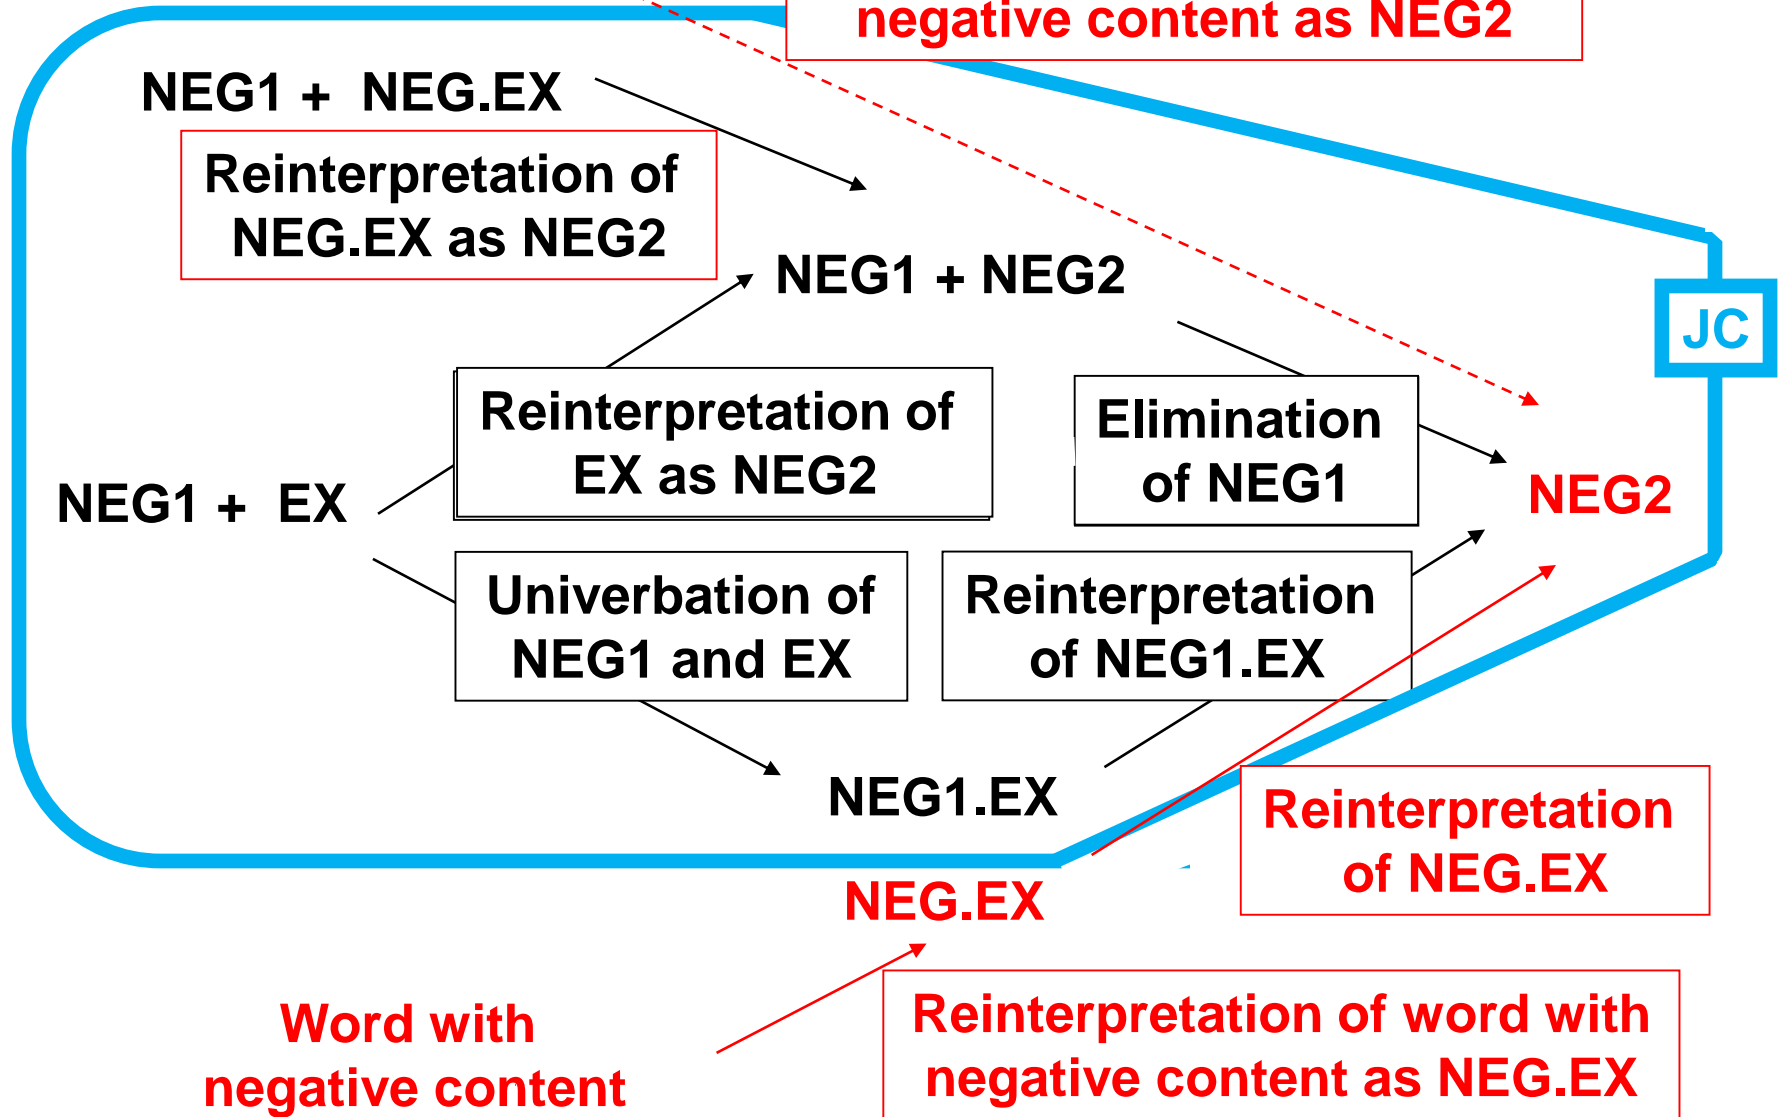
negative content as NEG2

NEG1 + NEG.EX

Reinterpretation of NEG.EX as NEG2

NEG1 + NEG2

JC

Reinterpretation of EX as NEG2

Elimination of NEG1

NEG1 + EX

NEG2

Univerbation of NEG1 and EX

Reinterpretation of NEG1.EX

NEG1.EX

Reinterpretation of NEG.EX

NEG.EX

Word with negative content

Reinterpretation of word with negative content as NEG.EX